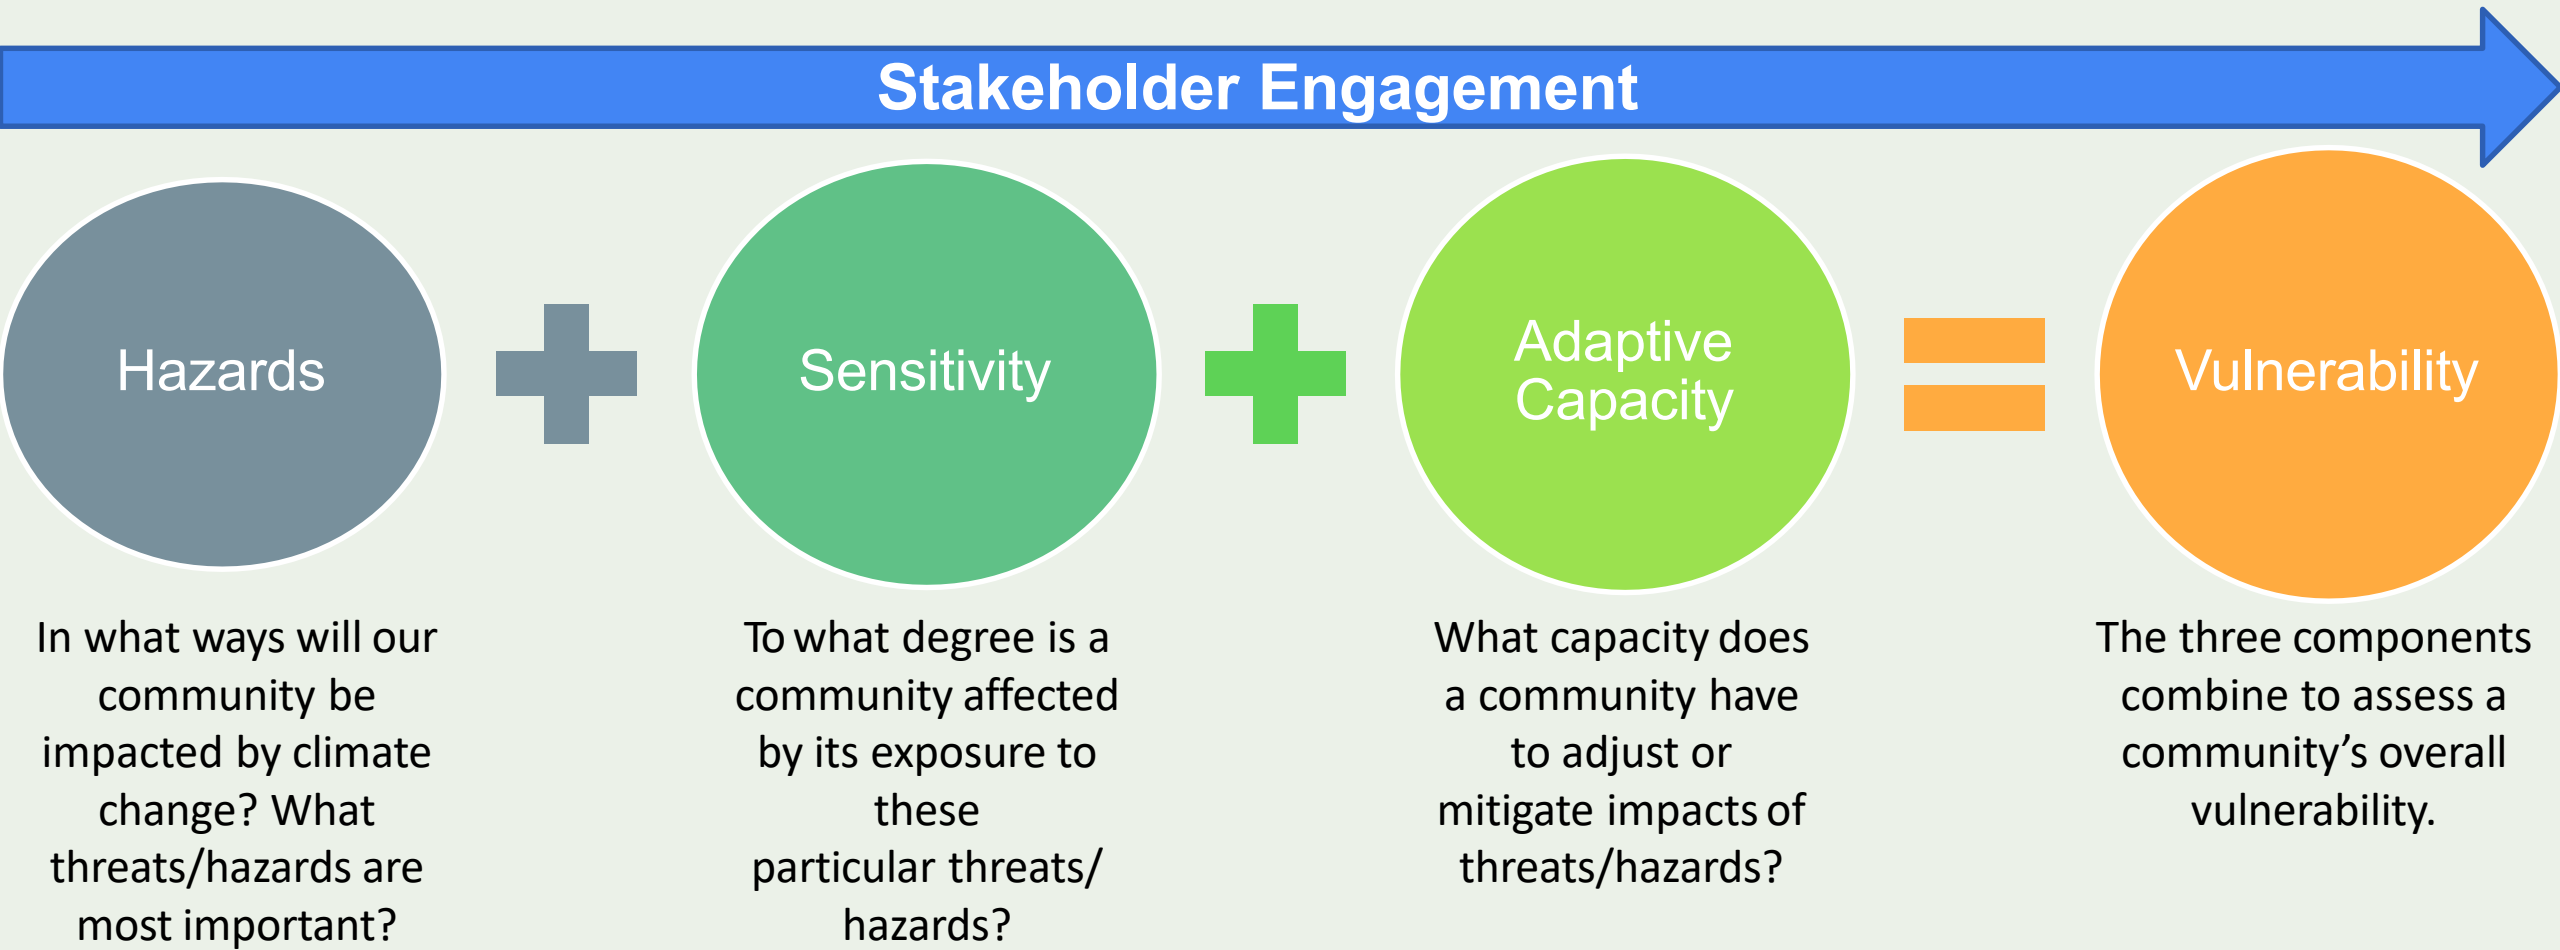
Stakeholder Engagement

Hazards

Sensitivity

Adaptive Capacity

Vulnerability

In what ways will our community be impacted by climate change? What threats/hazards are most important?

To what degree is a community affected by its exposure to these particular threats/ hazards?

What capacity does a community have to adjust or mitigate impacts of threats/hazards?

The three components combine to assess a community’s overall vulnerability.